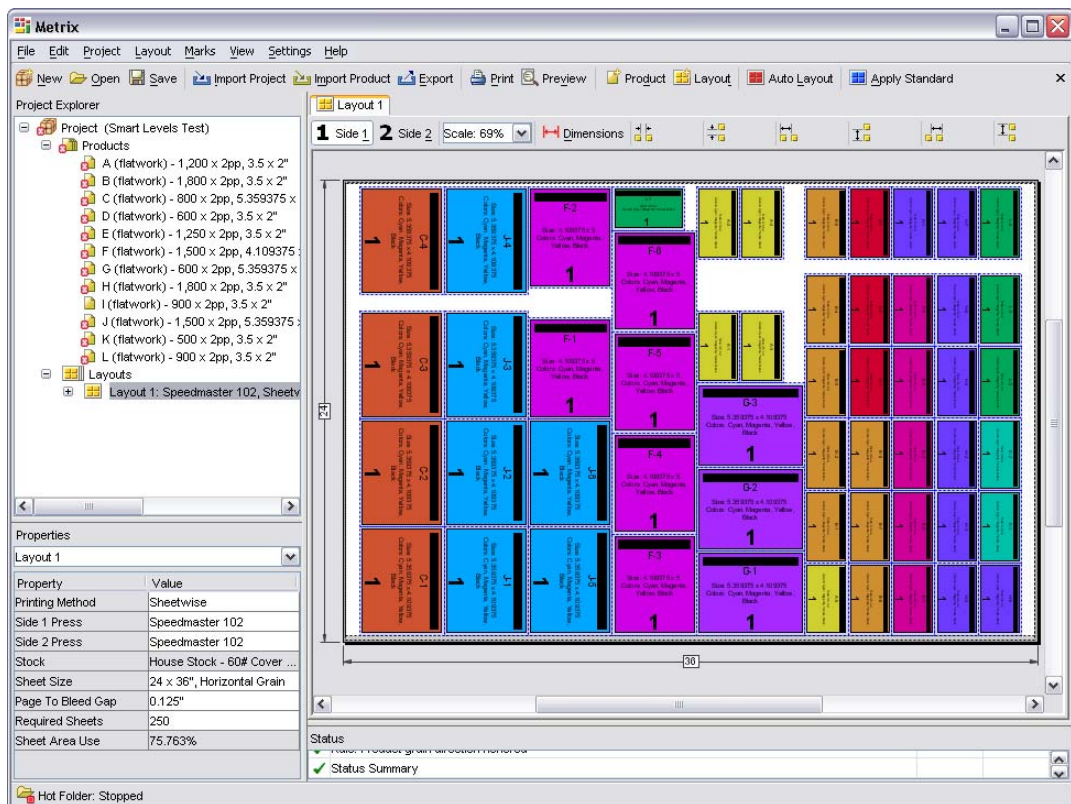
Metrix

File Edit Project Layout Marks View Settings Help

New Open Save Import Project Import Product Export Print Preview Product Layout Auto Layout Apply Standard

Project Explorer

Project (Smart Levels Test)
Products
A (flatwork) - 1,200 x 2pp, 3.5 x 2"
B (flatwork) - 1,800 x 2pp, 3.5 x 2"
C (flatwork) - 800 x 2pp, 5.359375 x
D (flatwork) - 600 x 2pp, 3.5 x 2"
E (flatwork) - 1,250 x 2pp, 3.5 x 2"
F (flatwork) - 1,500 x 2pp, 4.109375
G (flatwork) - 600 x 2pp, 5.359375 x
H (flatwork) - 1,800 x 2pp, 3.5 x 2"
I (flatwork) - 900 x 2pp, 3.5 x 2"
J (flatwork) - 1,500 x 2pp, 5.359375
K (flatwork) - 500 x 2pp, 3.5 x 2"
L (flatwork) - 900 x 2pp, 3.5 x 2"
Layouts
Layout 1: Speedmaster 102, Sheety

Properties

Layout 1

| Property | Value |
|---|---|
| Printing Method | Sheetwise |
| Side 1 Press | Speedmaster 102 |
| Side 2 Press | Speedmaster 102 |
| Stock | House Stock - 60# Cover ... |
| Sheet Size | 24 x 36", Horizontal Grain |
| Page To Bleed Gap | 0.125" |
| Required Sheets | 250 |
| Sheet Area Use | 75.763% |

Layout 1

1 Side 1 2 Side 2 Scale: 69% Dimensions

C-4 J-4 F-2 F-6 C-3 J-3 F-1 F-5 G-3 C-2 J-2 J-6 F-4 G-2 C-1 J-1 J-5 F-3 G-1

1

24

36

Status

Status Summary

Hot Folder: Stopped